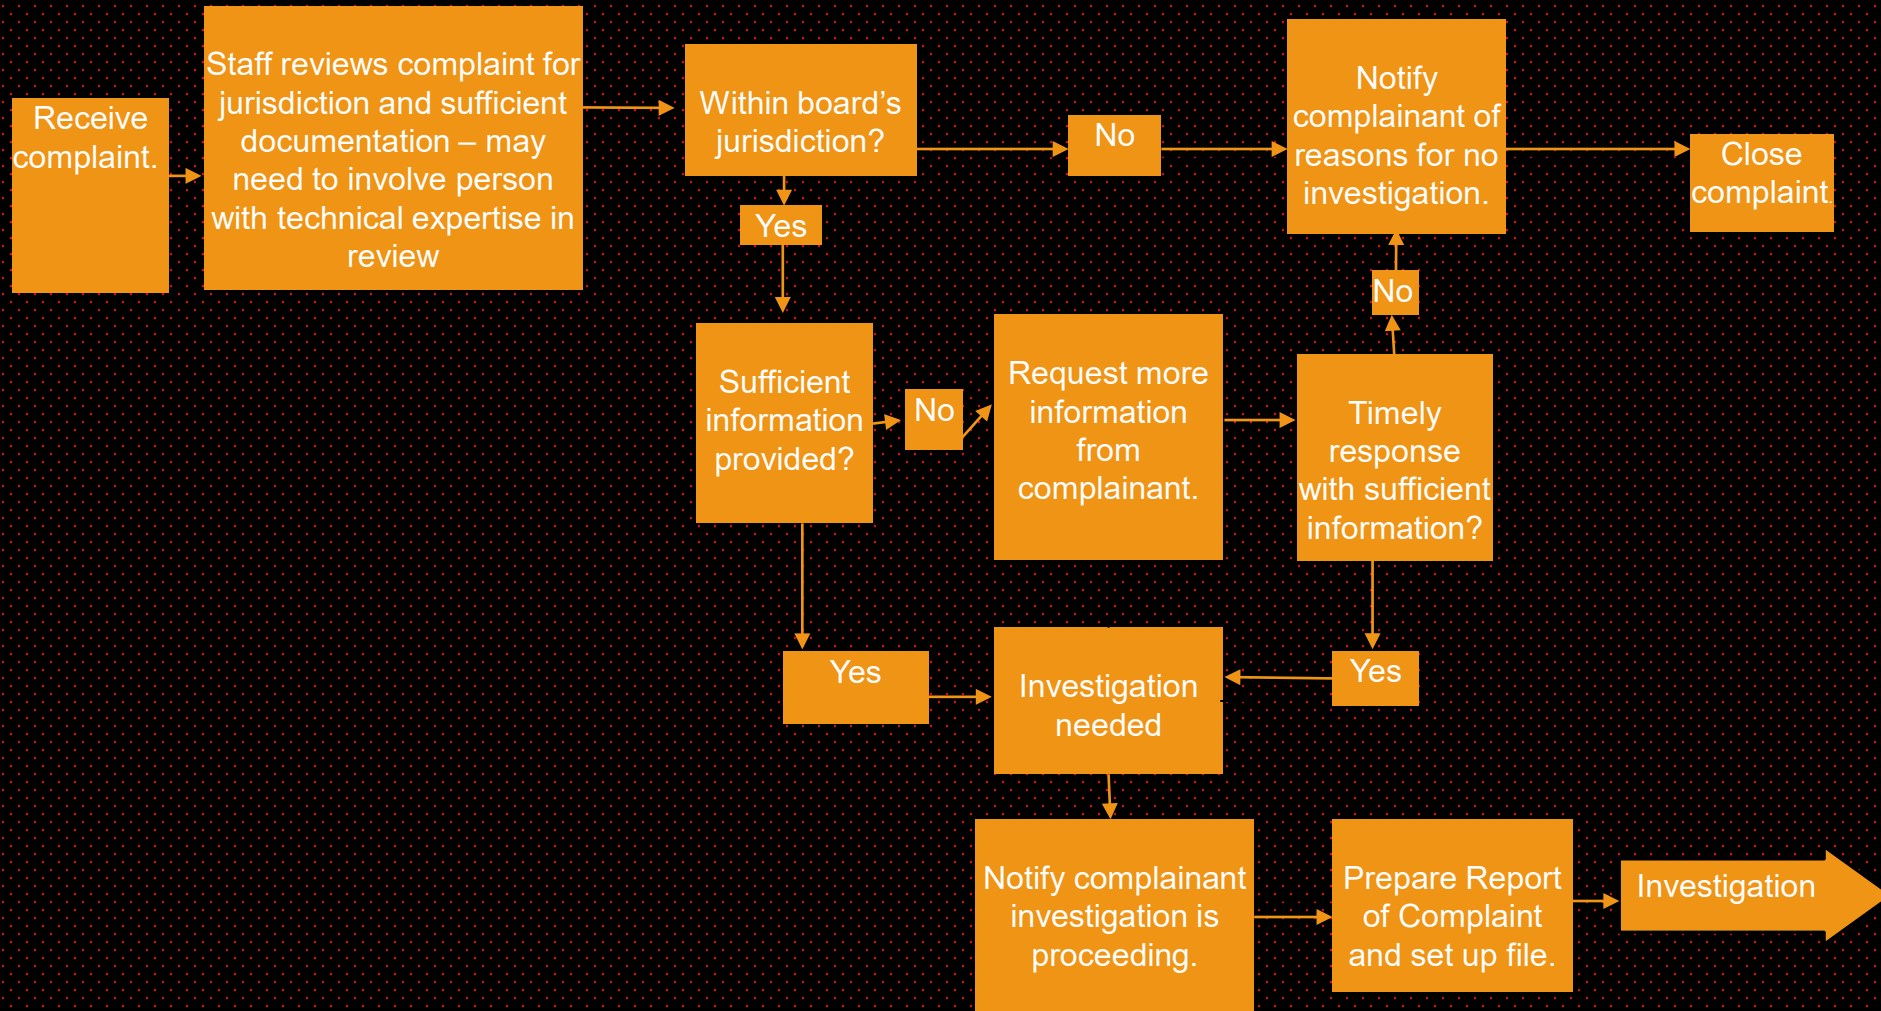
Receive complaint.

Staff reviews complaint for jurisdiction and sufficient documentation – may need to involve person with technical expertise in review

Within board's jurisdiction?

No

Notify complainant of reasons for no investigation.

Close complaint.

Yes

No

Sufficient information provided?

No

Request more information from complainant.

Timely response with sufficient information?

Yes

Investigation needed

Yes

Notify complainant investigation is proceeding.

Prepare Report of Complaint and set up file.

Investigation